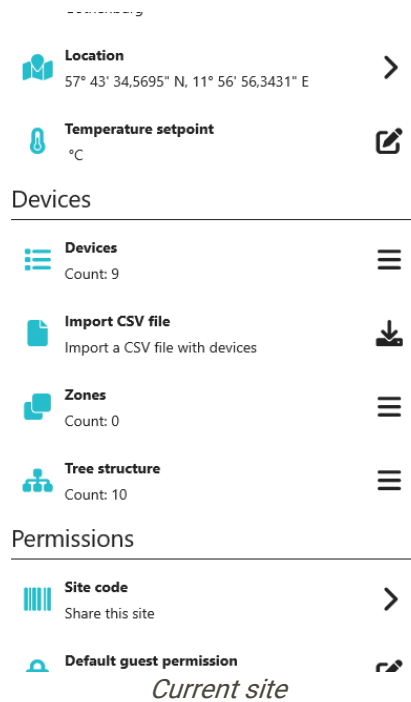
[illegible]

Location
57° 43' 34,5695" N, 11° 56' 56,3431" E

Temperature setpoint
°C

Devices

Devices
Count: 9

Import CSV file
Import a CSV file with devices

Zones
Count: 0

Tree structure
Count: 10

Permissions

Site code
Share this site

Default guest permission

Current site